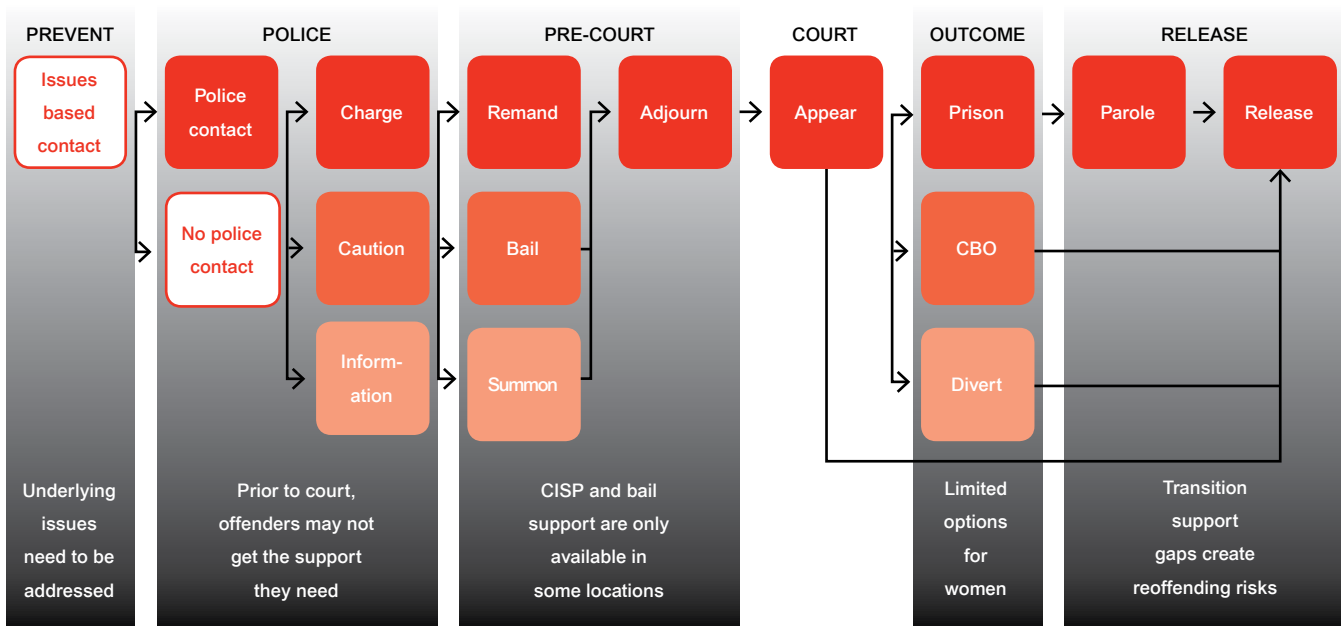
PREVENT

Issues based contact

Underlying issues need to be addressed

POLICE

Police contact

Charge

No police contact

Caution

Information

Prior to court, offenders may not get the support they need

PRE-COURT

Remand

Adjourn

Bail

Summon

CISP and bail support are only available in some locations

COURT

Appear

OUTCOME

Prison

CBO

Divert

Limited options for women

RELEASE

Parole

Release

Transition support gaps create reoffending risks